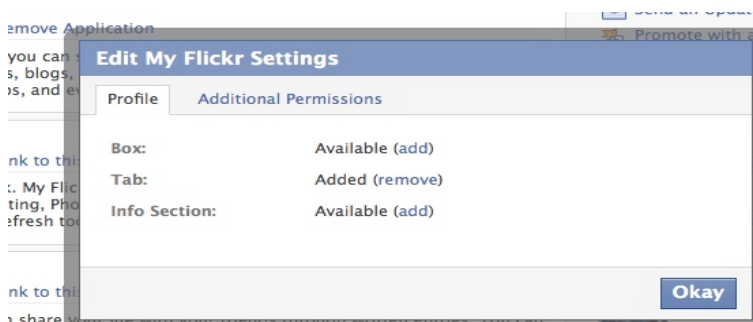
emove Application
you can
s, blogs,
os, and e
nk to thi
:. My Flic
ting, Pho
efresh to
nk to thi
share
Send an Upda
Promote with a

Edit My Flickr Settings

Profile
Additional Permissions

| | |
|---|---|
| Box: | Available (add) |
| Tab: | Added (remove) |
| Info Section: | Available (add) |

Okay